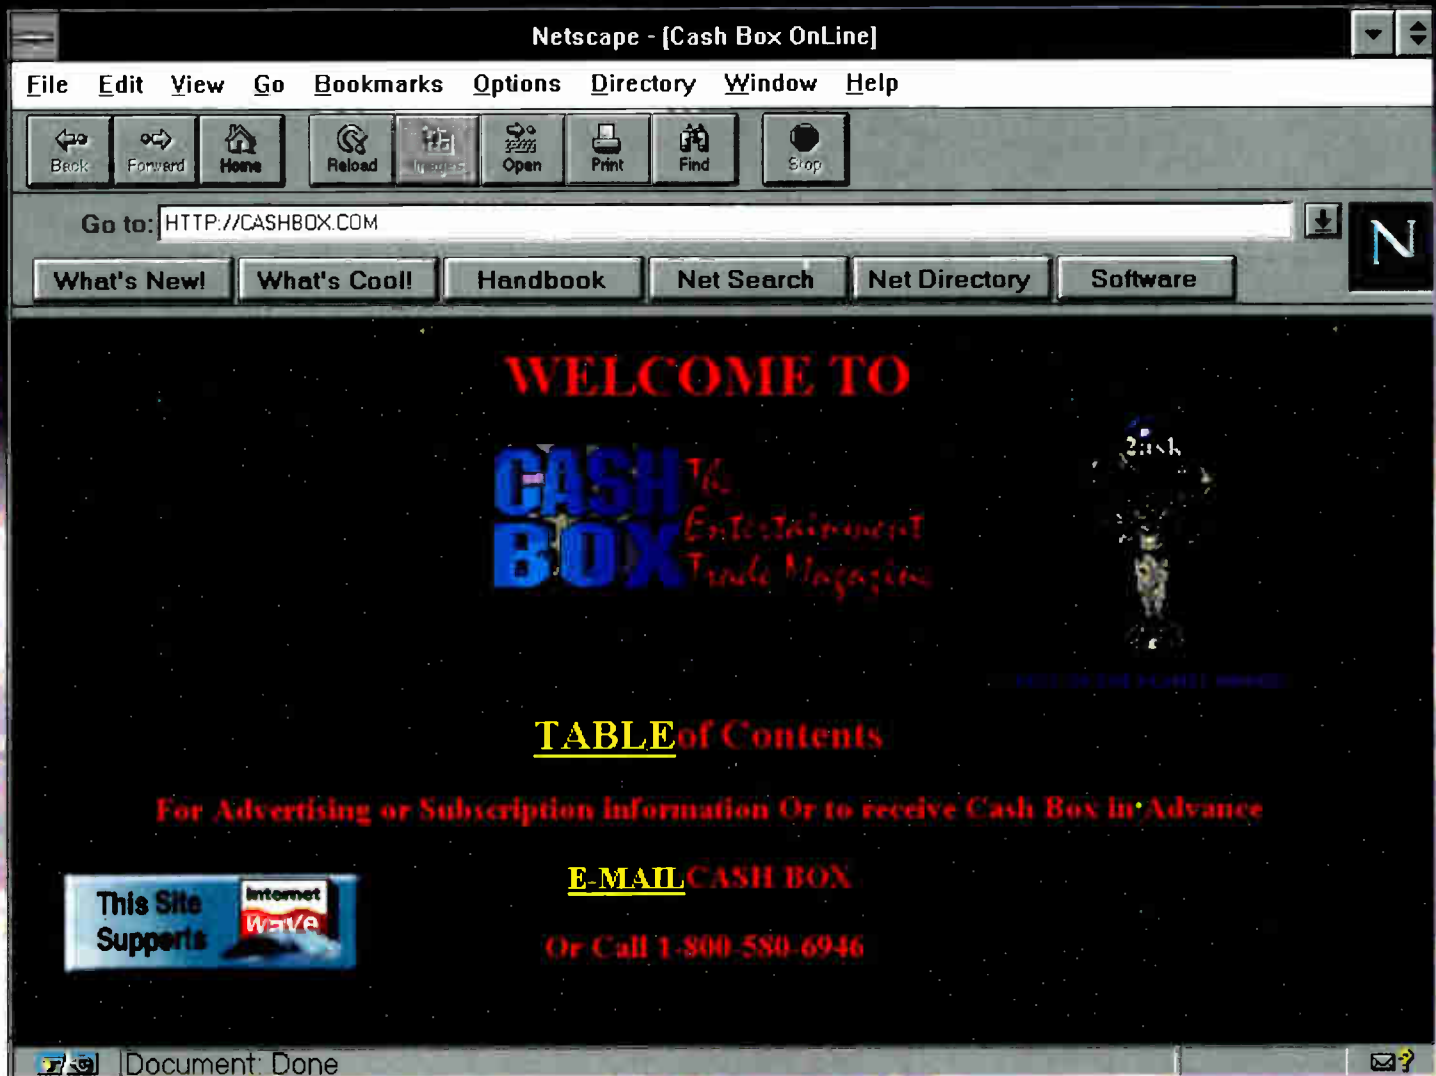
Netscape - [Cash Box OnLine]

File Edit View Go Bookmarks Options Directory Window Help

Back Forward Home Reload Images Open Print Find Stop

Go to: HTTP://CASHBOX.COM

What's New! What's Cool! Handbook Net Search Net Directory Software

WELCOME TO

CASH BOX The Entertainment Trade Magazine

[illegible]

TABLE of Contents

For Advertising or Subscription Information Or to receive Cash Box in Advance

E-MAIL CASH BOX

Or Call 1-800-580-6946

This Site Supports Internet Wave

Document: Done